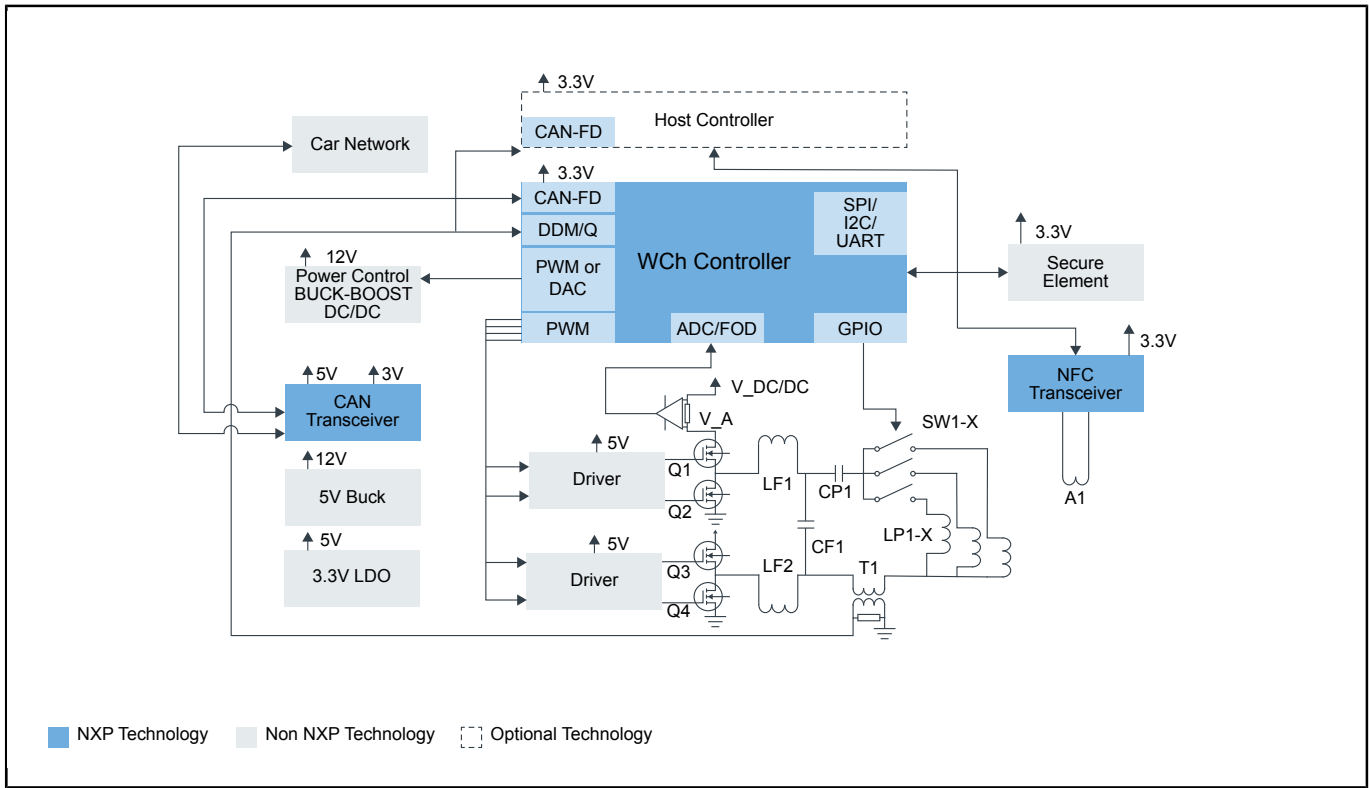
3.3V
CAN-FD
Host Controller
Car Network
3.3V
CAN-FD
DDM/Q
PWM or DAC
PWM
WCh Controller
SPI/ I2C/ UART
ADC/FOD
GPIO
3.3V
Secure Element
12V
Power Control BUCK-BOOST DC/DC
3.3V
NFC Transceiver
5V
3V
CAN Transceiver
V_DC/DC
V_A
SW1-X
5V
Driver
Q1
Q2
LF1
CP1
12V
5V Buck
CF1
LP1-X
A1
5V
3.3V LDO
5V
Driver
Q3
Q4
LF2
T1
NXP Technology
Non NXP Technology
Optional Technology